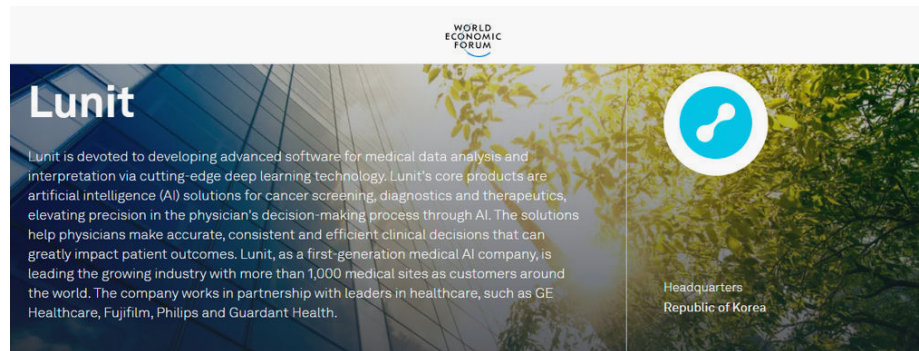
WORLD ECONOMIC FORUM

Lunit

Lunit is devoted to developing advanced software for medical data analysis and interpretation via cutting-edge deep learning technology. Lunit's core products are artificial intelligence (AI) solutions for cancer screening, diagnostics and therapeutics, elevating precision in the physician's decision-making process through AI. The solutions help physicians make accurate, consistent and efficient clinical decisions that can greatly impact patient outcomes. Lunit, as a first-generation medical AI company, is leading the growing industry with more than 1,000 medical sites as customers around the world. The company works in partnership with leaders in healthcare, such as GE Healthcare, Fujifilm, Philips and Guardant Health.

Headquarters
Republic of Korea